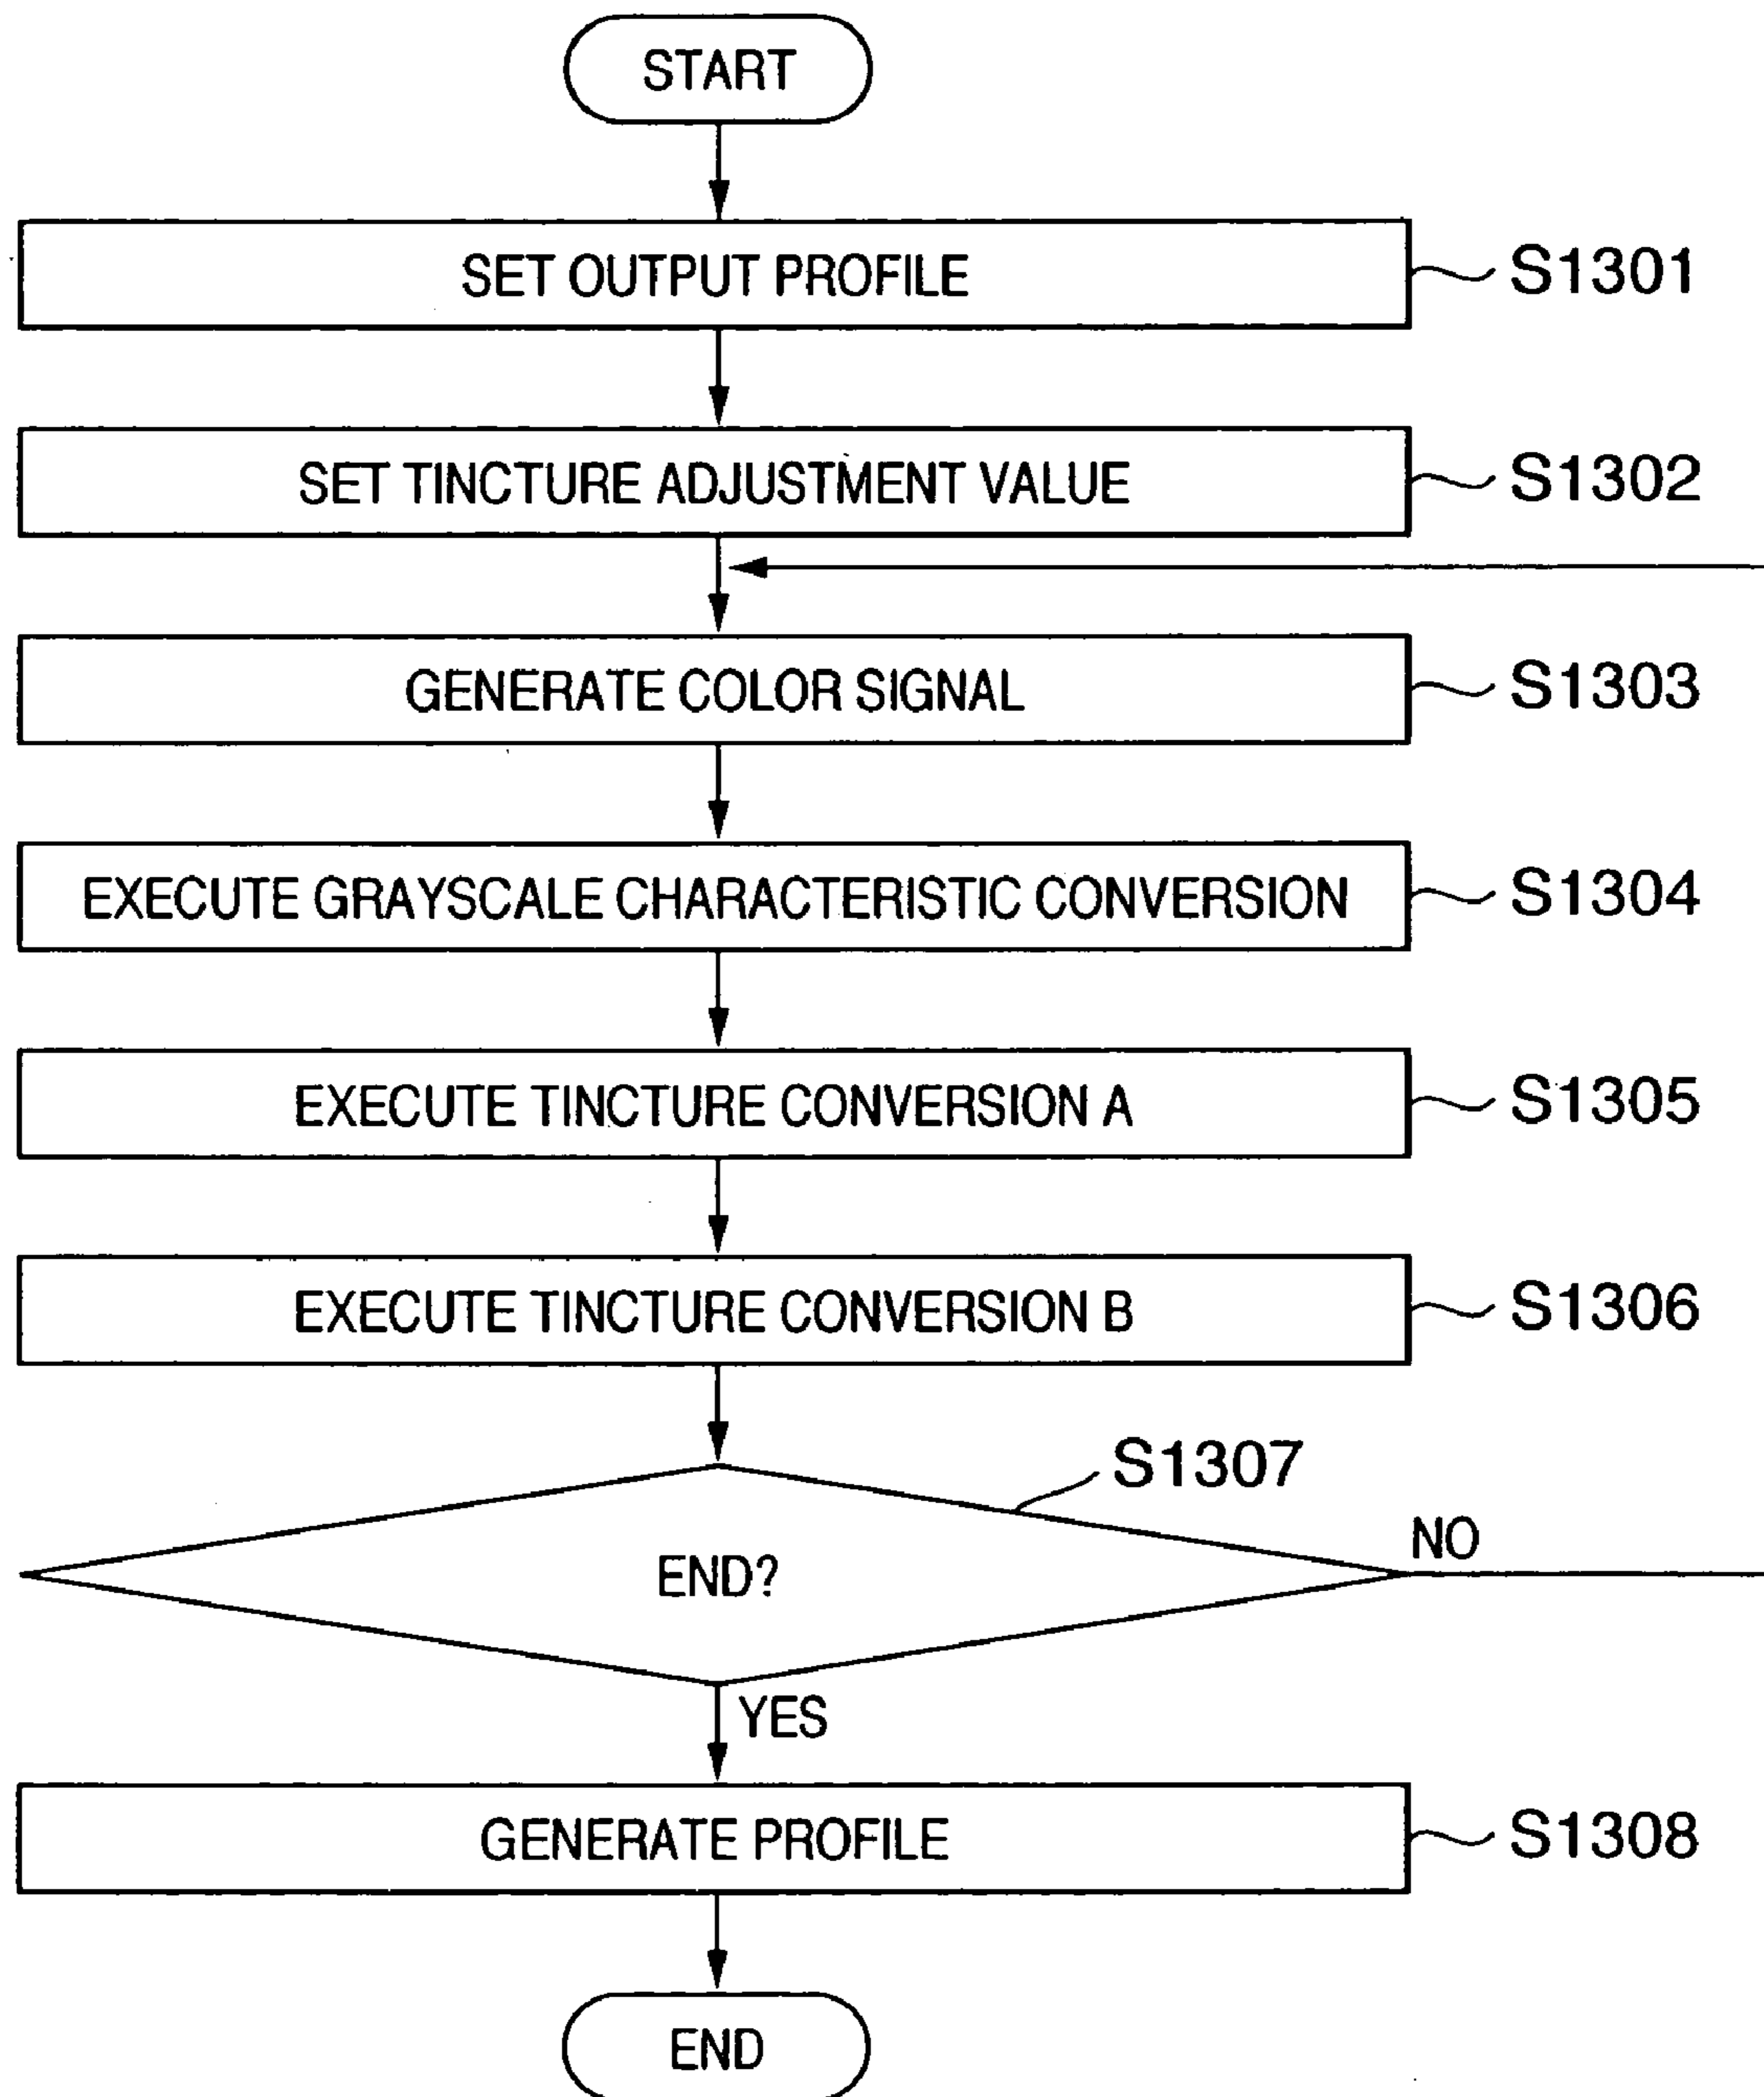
START

SET OUTPUT PROFILE
S1301

SET TINCTURE ADJUSTMENT VALUE
S1302

GENERATE COLOR SIGNAL
S1303

EXECUTE GRAYSCALE CHARACTERISTIC CONVERSION
S1304

EXECUTE TINCTURE CONVERSION A
S1305

EXECUTE TINCTURE CONVERSION B
S1306

S1307
END?
NO
YES

GENERATE PROFILE
S1308

END